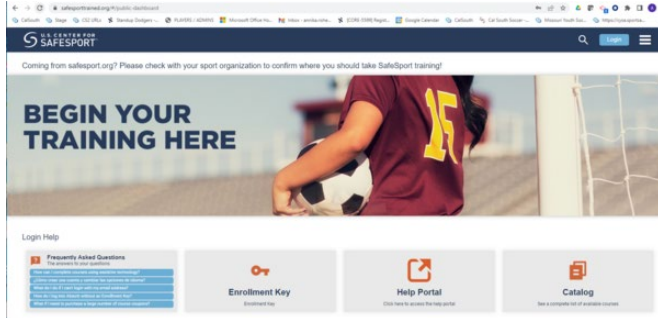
safesporttrained.org/#/public-dashboard

CalSouth | Stage | CSZ Office | Standup Dodgers ... | PLAYERS / ADMINS | Microsoft Office Ho... | Inbox - amidsa.tolve... | [CORE-3588] Regist... | Google Calendar | CalSouth | Cal South Soccer - ... | Missouri Youth Soc... | https://youthsportsa...

U.S. CENTER FOR SAFESPORT

Login

Coming from safesport.org? Please check with your sport organization to confirm where you should take SafeSport training!

BEGIN YOUR TRAINING HERE

15

Login Help

Frequently Asked Questions
The answers to your questions.

How can I complete courses using assistive technology?
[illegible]
What do I do if I can't login with my email address?
What do I do if I don't see my course?
How do I log into Absorb without an Enrollment Key?
What if I need to purchase a large number of course licenses?

Enrollment Key
Enrollment key

Help Portal
Click here to access the help portal

Catalog
See a complete list of available courses